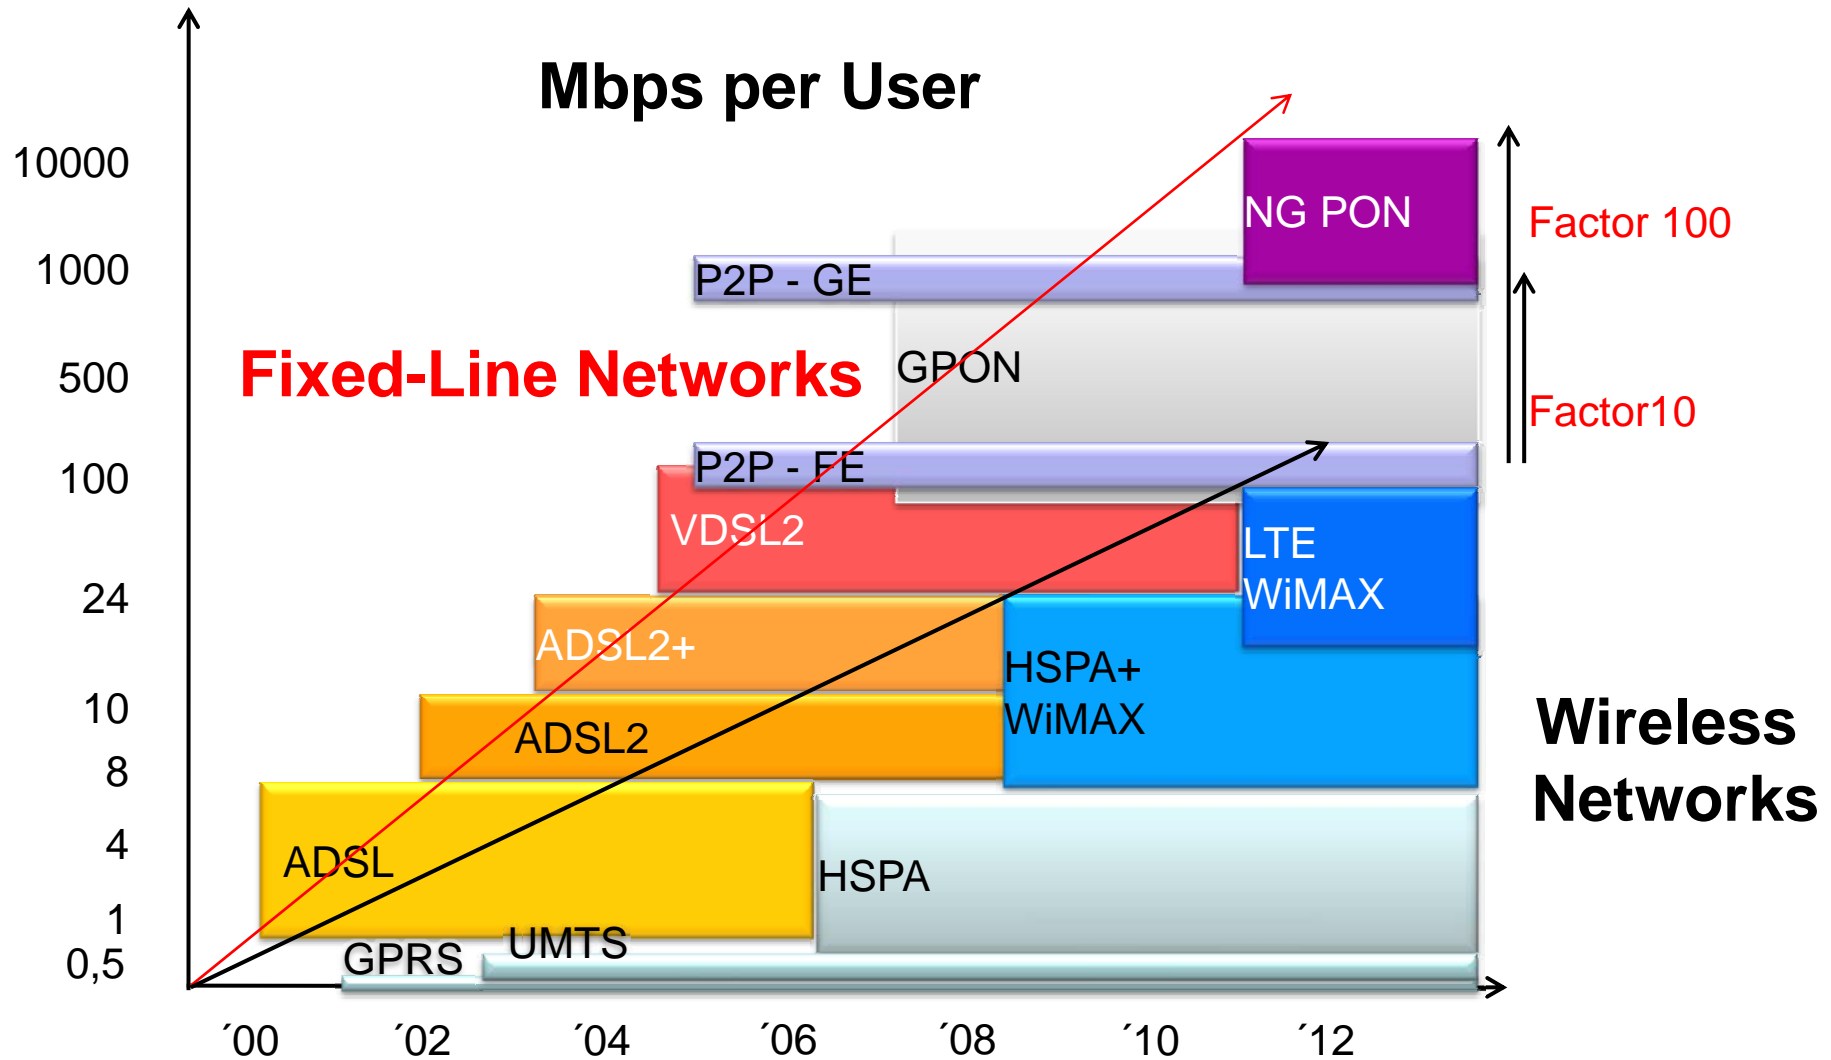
Mbps per User

10000
1000
500
100
24
10
8
4
1
0,5

Fixed-Line Networks

NG PON
P2P - GE
GPON
P2P - FE
VDSL2
LTE
WiMAX
ADSL2+
HSPA+
WiMAX
ADSL2
ADSL
HSPA
GPRS
UMTS

Factor 100
Factor10

Wireless Networks

´00 ´02 ´04 ´06 ´08 ´10 ´12